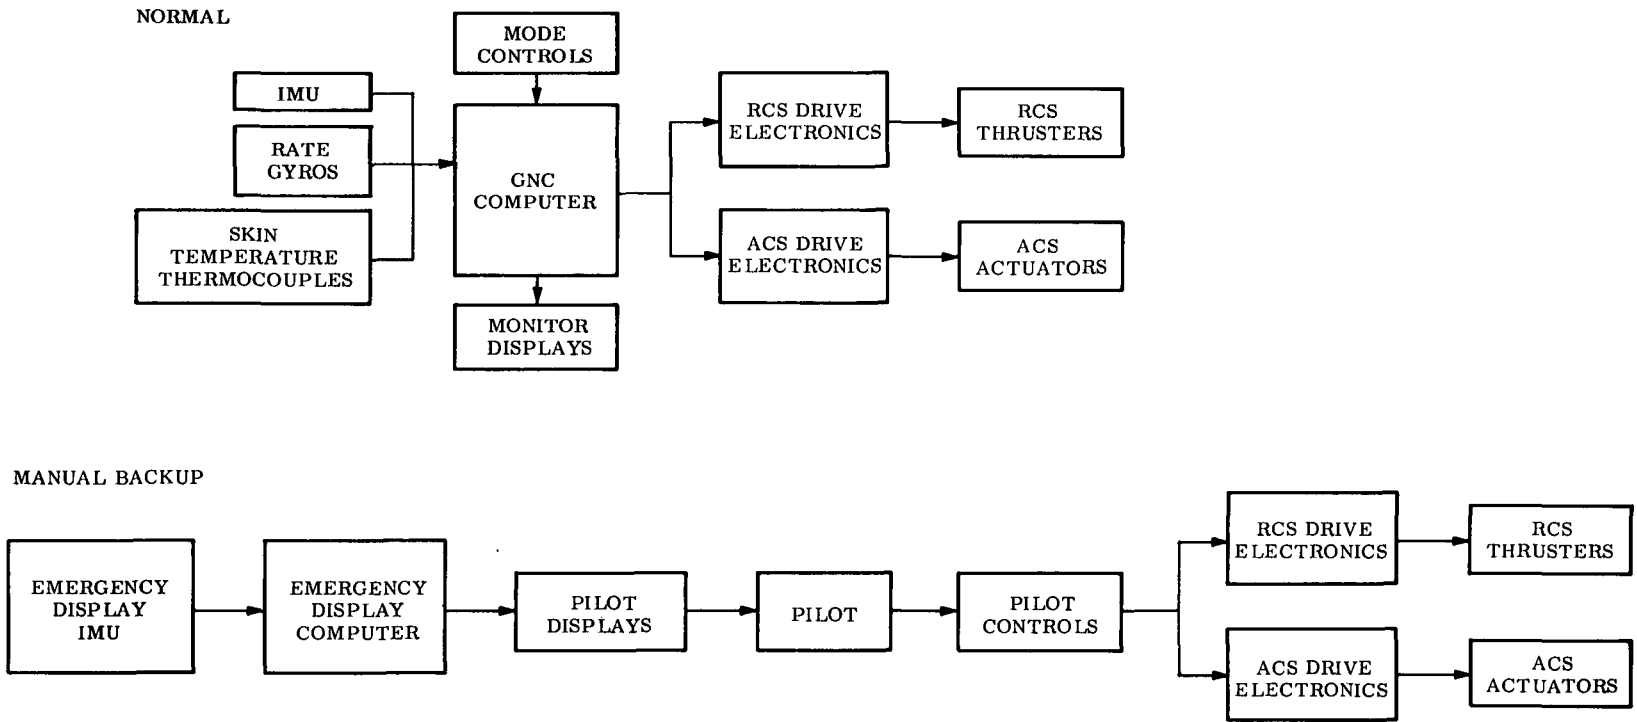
NORMAL

MODE CONTROLS

IMU

RATE GYROS

SKIN TEMPERATURE THERMOCOUPLES

GNC COMPUTER

MONITOR DISPLAYS

RCS DRIVE ELECTRONICS

RCS THRUSTERS

ACS DRIVE ELECTRONICS

ACS ACTUATORS

MANUAL BACKUP

EMERGENCY DISPLAY IMU

EMERGENCY DISPLAY COMPUTER

PILOT DISPLAYS

PILOT

PILOT CONTROLS

RCS DRIVE ELECTRONICS

RCS THRUSTERS

ACS DRIVE ELECTRONICS

ACS ACTUATORS